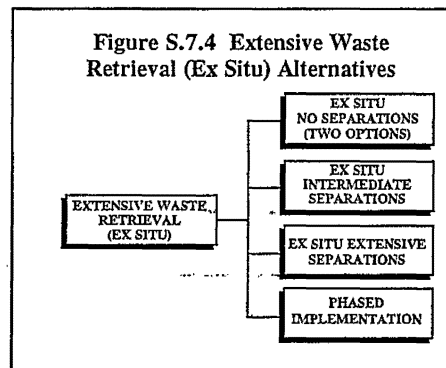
Figure S.7.4 Extensive Waste Retrieval (Ex Situ) Alternatives

EXTENSIVE WASTE RETRIEVAL (EX SITU)

EX SITU NO SEPARATIONS (TWO OPTIONS)

EX SITU INTERMEDIATE SEPARATIONS

EX SITU EXTENSIVE SEPARATIONS

PHASED IMPLEMENTATION